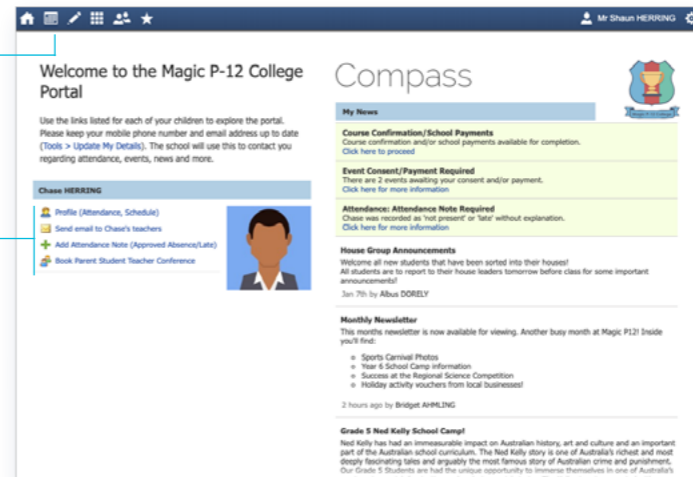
Mr Shaun HERRING

Welcome to the Magic P-12 College Portal

Use the links listed for each of your children to explore the portal. Please keep your mobile phone number and email address up to date (Tools > Update My Details). The school will use this to contact you regarding attendance, events, news and more.

Chase HERRING

Profile (Attendance, Schedule)
Send email to Chase's teachers
Add Attendance Note (Approved Absence/Late)
Book Parent Student Teacher Conference

Compass

Magic P-12 College

My News

Course Confirmation/School Payments
Course confirmation and/or school payments available for completion.
Click here to proceed

Event Consent/Payment Required
There are 2 events awaiting your consent and/or payment.
Click here for more information

Attendance: Attendance Note Required
Chase was recorded as 'not present' or 'late' without explanation.
Click here for more information

House Group Announcements
Welcome all new students that have been sorted into their houses!
All students are to report to their house leaders tomorrow before class for some important announcements!
Jan 7th by Albus DORELY

Monthly Newsletter
This months newsletter is now available for viewing. Another busy month at Magic P12! Inside you'll find:

Sports Carnival Photos
Year 6 School Camp information
Success at the Regional Science Competition
Holiday activity vouchers from local businesses!

2 hours ago by Bridget AHMLING

Grade 5 Ned Kelly School Camp!
Ned Kelly has had an immeasurable impact on Australian history, art and culture and an important part of the Australian school curriculum. The Ned Kelly story is one of Australia's richest and most deeply fascinating tales and arguably the most famous story of Australian crime and punishment. Our Grade 5 Students are had the unique opportunity to immerse themselves in one of Australia's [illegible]